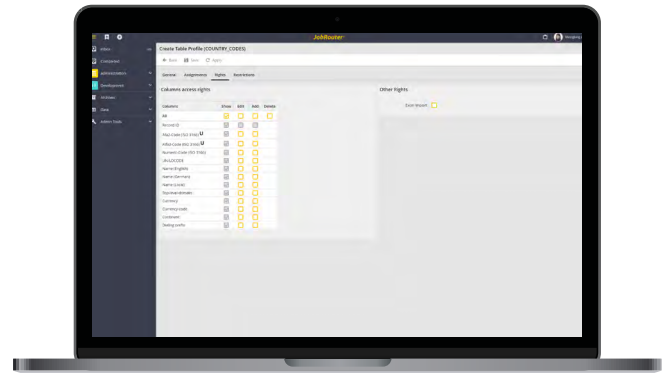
JobRouter

Editor

Processes

Administration

Development

Archives

Data

Admin Tools

Create Table Profile (COUNTRY_CODES)

Back Save Apply

Overview Assignments Rights Restrictions

Columns access rights

| Columns | Show | Edit | Add | Delete |
|---|---|---|---|---|
| All | | | | |
| Record ID | | | | |
| Two-Code (ISO 3166) | | | | |
| Four-Code (ISO 3166) | | | | |
| Numeric Code (ISO 3166) | | | | |
| UN-M49CODE | | | | |
| Name (English) | | | | |
| Name (German) | | | | |
| Name (Local) | | | | |
| Top-level domain | | | | |
| Currency | | | | |
| Currency code | | | | |
| Continent | | | | |
| Dialing prefix | | | | |

Other Rights

Excel Export